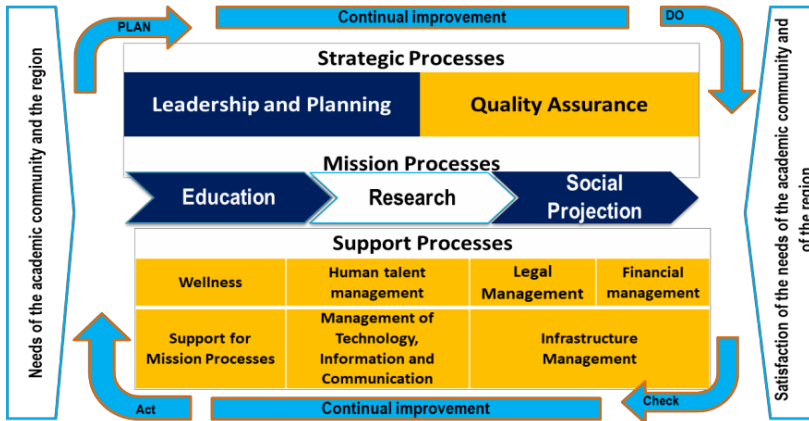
Needs of the academic community and the region

PLAN

Continual improvement

DO

Strategic Processes

Leadership and Planning

Quality Assurance

Mission Processes

Education

Research

Social Projection

Support Processes

Wellness

Human talent management

Legal Management

Financial management

Support for Mission Processes

Management of Technology, Information and Communication

Infrastructure Management

Act

Continual improvement

Check

Satisfaction of the needs of the academic community and of the region